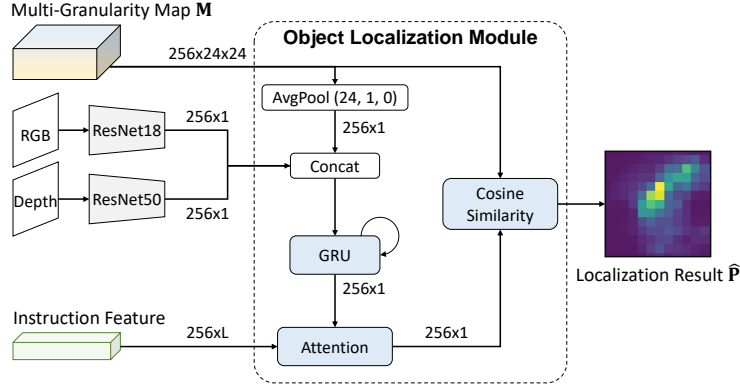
Multi-Granularity Map $\mathbf{M}$

Object Localization Module

256x24x24

AvgPool (24, 1, 0)

256x1

RGB

ResNet18

256x1

Concat

Depth

ResNet50

256x1

Cosine Similarity

GRU

256x1

Localization Result $\widehat{\mathbf{P}}$

Instruction Feature

256xL

Attention

256x1